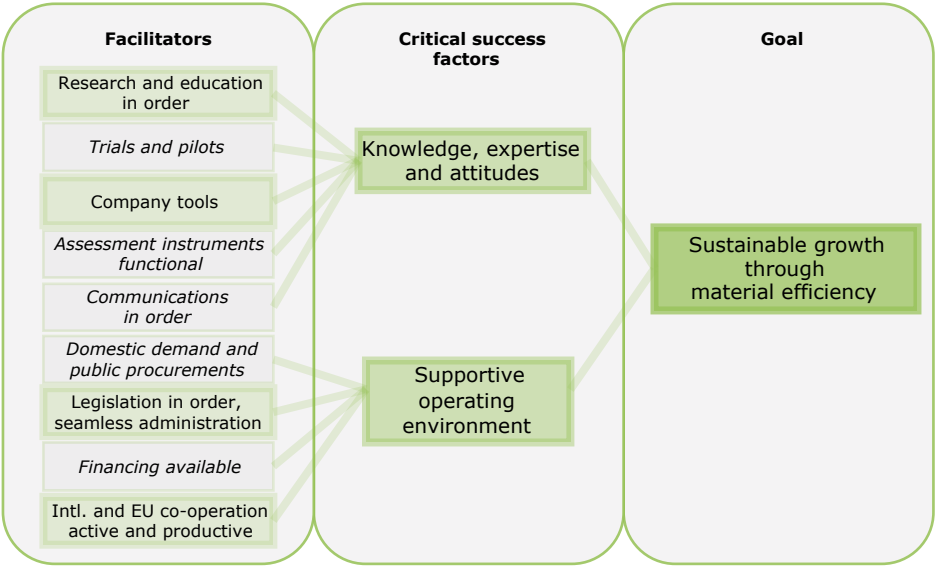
Facilitators

Research and education in order

*Trials and pilots*

Company tools

*Assessment instruments functional*

*Communications in order*

*Domestic demand and public procurements*

Legislation in order, seamless administration

*Financing available*

Intl. and EU co-operation active and productive

Critical success factors

Knowledge, expertise and attitudes

Supportive operating environment

Goal

Sustainable growth through material efficiency